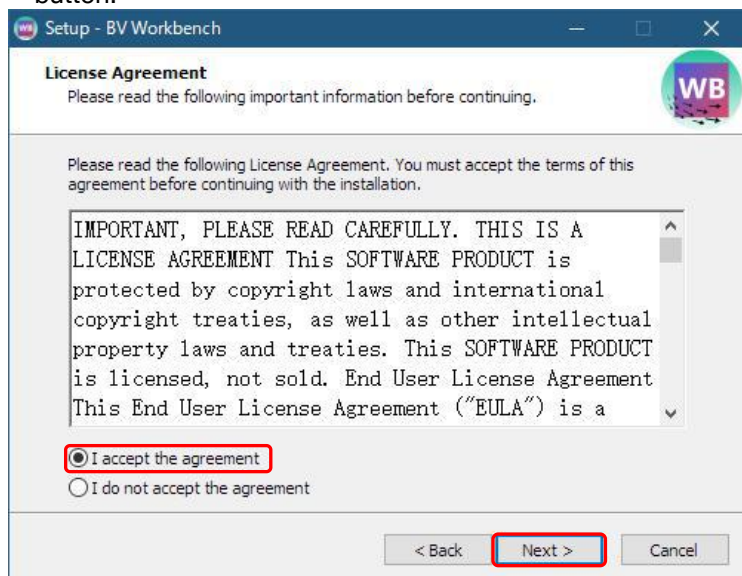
button.

Setup - BV Workbench

License Agreement
Please read the following important information before continuing.

WB

Please read the following License Agreement. You must accept the terms of this agreement before continuing with the installation.

IMPORTANT, PLEASE READ CAREFULLY. THIS IS A LICENSE AGREEMENT This SOFTWARE PRODUCT is protected by copyright laws and international copyright treaties, as well as other intellectual property laws and treaties. This SOFTWARE PRODUCT is licensed, not sold. End User License Agreement This End User License Agreement ("EULA") is a

I accept the agreement
I do not accept the agreement

< Back
Next >
Cancel